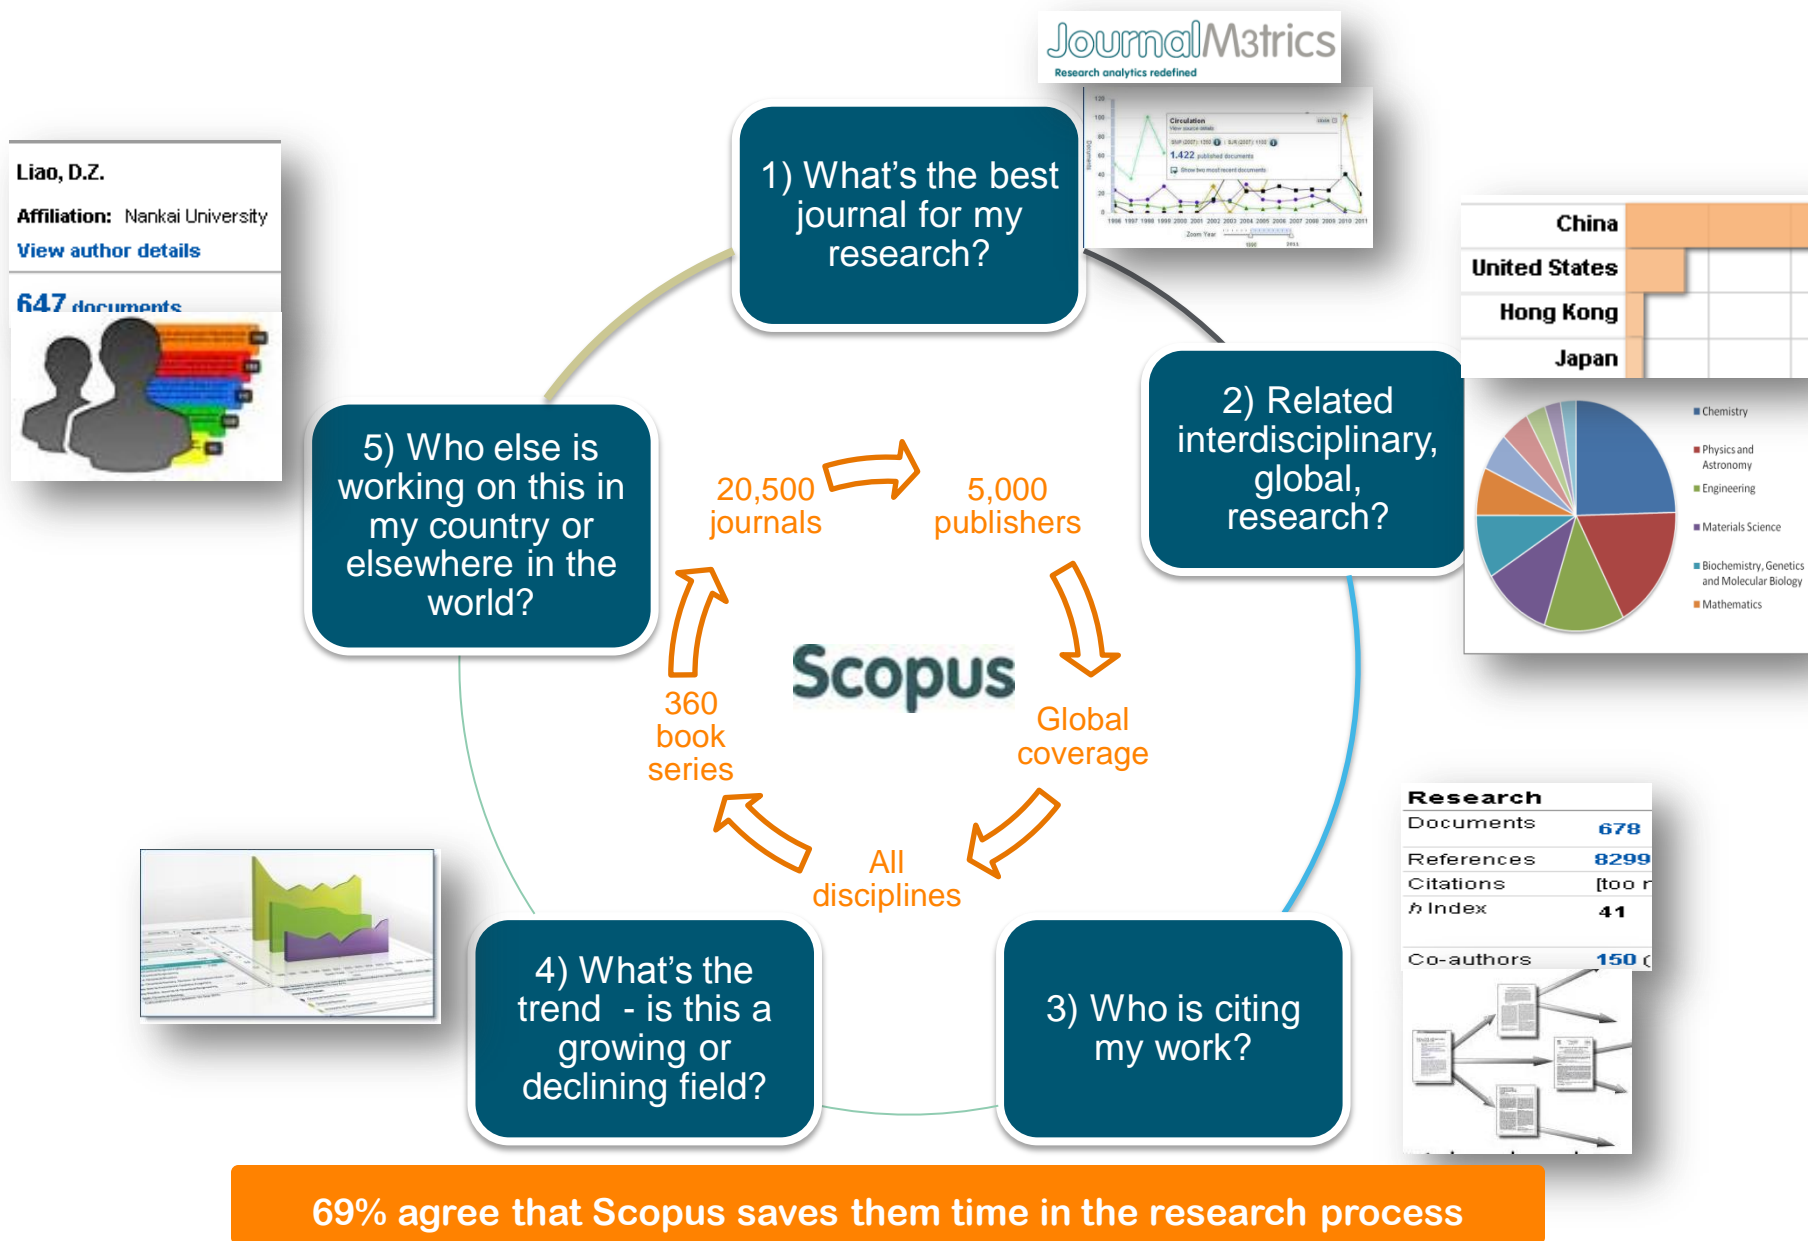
JournalM3trics
Research analytics redefined

Circulation
1,422

Liao, D.Z.
Affiliation: Nankai University
View author details
647 documents

1) What's the best journal for my research?

China
United States
Hong Kong
Japan

2) Related interdisciplinary, global, research?

Chemistry
Physics and Astronomy
Engineering
Materials Science
Biochemistry, Genetics and Molecular Biology
Mathematics

5) Who else is working on this in my country or elsewhere in the world?

20,500 journals
5,000 publishers
Scopus
360 book series
Global coverage
All disciplines

Research
Documents 678
References 8299
Citations [too r
h Index 41
Co-authors 150 (

4) What's the trend - is this a growing or declining field?

3) Who is citing my work?

69% agree that Scopus saves them time in the research process